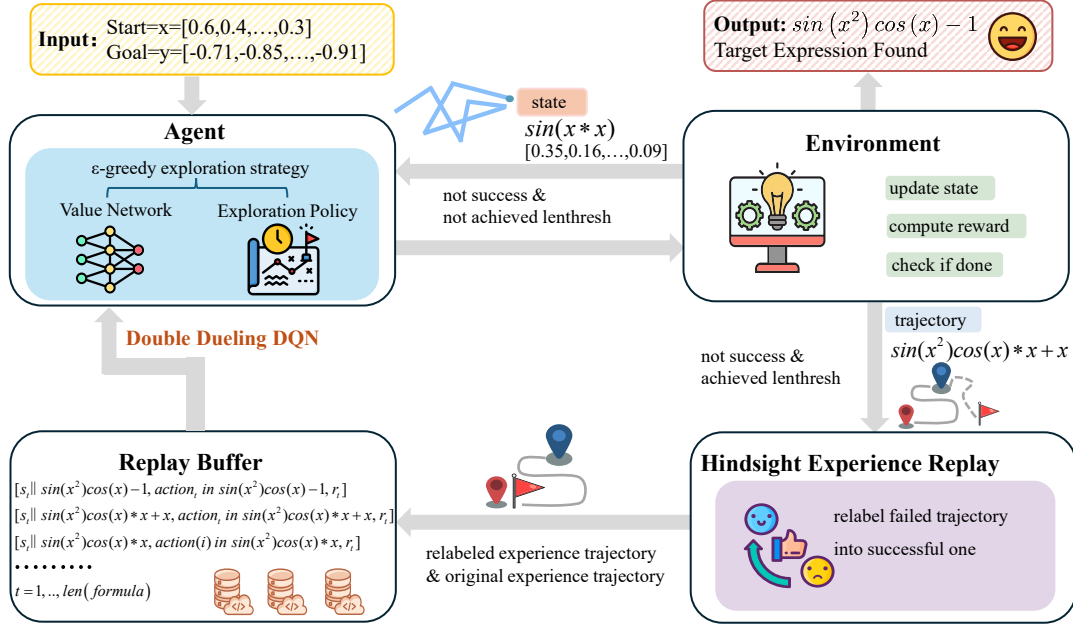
Input: Start=x=[0.6,0.4,…,0.3]
Goal=y=[-0.71,-0.85,…,-0.91]

Output: $sin\left(x^2\right)cos\left(x\right)-1$
Target Expression Found

state
$sin(x*x)$
[0.35,0.16,…,0.09]

Agent

ε-greedy exploration strategy

Value Network

Exploration Policy

not success &
not achieved lenthresh

Environment

update state

compute reward

check if done

Double Dueling DQN

trajectory
$sin(x^2)cos(x)*x+x$

not success &
achieved lenthresh

Replay Buffer

$[s_t \| sin(x^2)cos(x)-1, action_t\ in\ sin(x^2)cos(x)-1, r_t]$
$[s_t \| sin(x^2)cos(x)*x+x, action_t\ in\ sin(x^2)cos(x)*x+x, r_t]$
$[s_t \| sin(x^2)cos(x)*x, action(i)\ in\ sin(x^2)cos(x)*x, r_t]$
………
$t=1,..,len(formula)$

relabeled experience trajectory
& original experience trajectory

Hindsight Experience Replay

relabel failed trajectory
into successful one